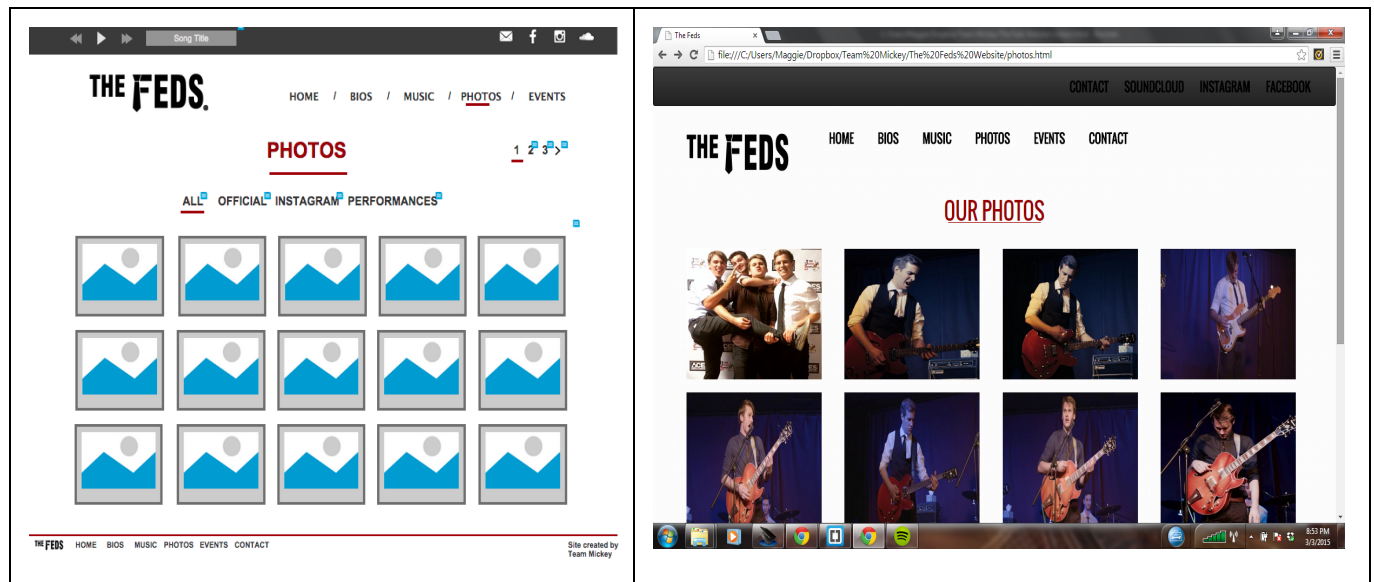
Song Title

THE FEDS.

HOME / BIOS / MUSIC / PHOTOS / EVENTS

PHOTOS

1 2 3 >

ALL OFFICIAL INSTAGRAM PERFORMANCES

THE FEDS HOME BIOS MUSIC PHOTOS EVENTS CONTACT

Site created by Team Mickey

The Feds

file:///C:/Users/Maggie/Dropbox/Team%20Mickey/The%20Feds%20Website/photos.html

CONTACT SOUNDCLOUD INSTAGRAM FACEBOOK

THE FEDS

HOME BIOS MUSIC PHOTOS EVENTS CONTACT

OUR PHOTOS

8:53 PM
3/3/2015